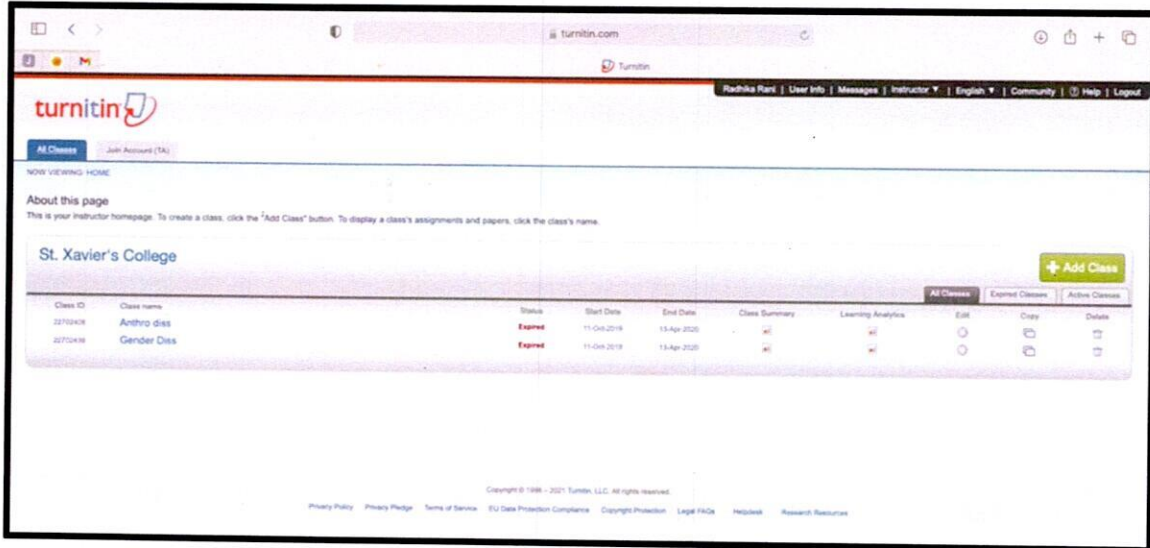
turnitin.com

Turnitin

Radhika Rani | User Info | Messages | Instructor ▼ | English ▼ | Community | Help | Logout

turnitin

All Classes | Join Account (TA)

NOW VIEWING: HOME

About this page

This is your instructor homepage. To create a class, click the "Add Class" button. To display a class's assignments and papers, click the class's name.

St. Xavier's College

+ Add Class

All Classes | Expired Classes | Active Classes

| Class ID | Class name | Status | Start Date | End Date | Class Summary | Learning Analytics | Edit | Copy | Delete |
|---|---|---|---|---|---|---|---|---|---|
| 22702436 | Anthro diss | Expired | 11-Oct-2019 | 13-Apr-2020 | | | | | |
| 22702438 | Gender Diss | Expired | 11-Oct-2019 | 13-Apr-2020 | | | | | |

Copyright © 1998 – 2021 Turnitin, LLC. All rights reserved.

Privacy Policy Privacy Pledge Terms of Service EU Data Protection Compliance Copyright Protection Legal FAQs Helpdesk Research Resources